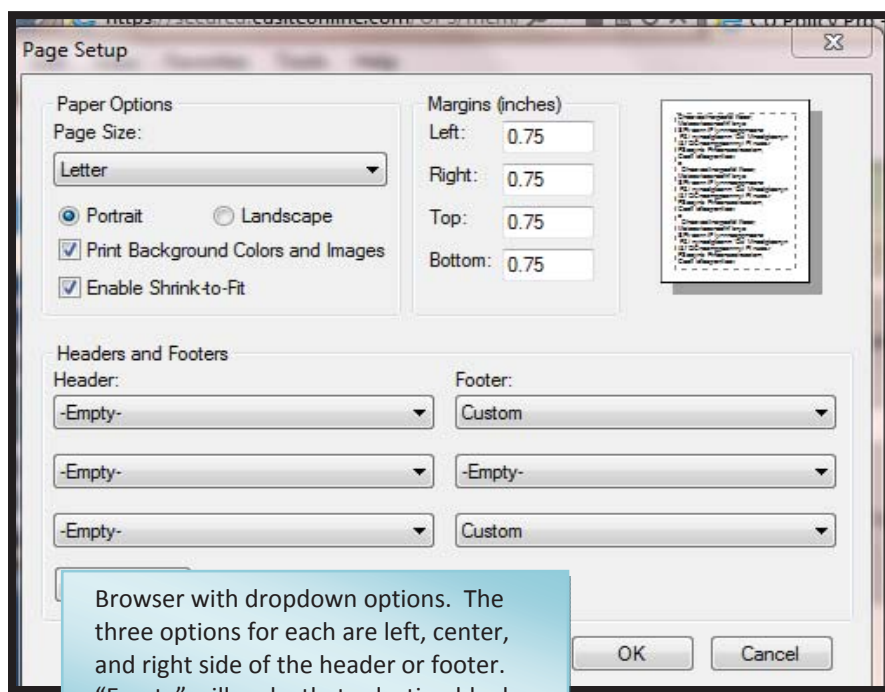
https://secured.casitconline.com/

Page Setup

Paper Options
Page Size:
Letter
Portrait
Landscape
Print Background Colors and Images
Enable Shrink-to-Fit

Margins (inches)
Left: 0.75
Right: 0.75
Top: 0.75
Bottom: 0.75

Headers and Footers
Header:
-Empty-
-Empty-
-Empty-
Footer:
Custom
-Empty-
Custom

OK
Cancel

Browser with dropdown options. The three options for each are left, center, and right side of the header or footer. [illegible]